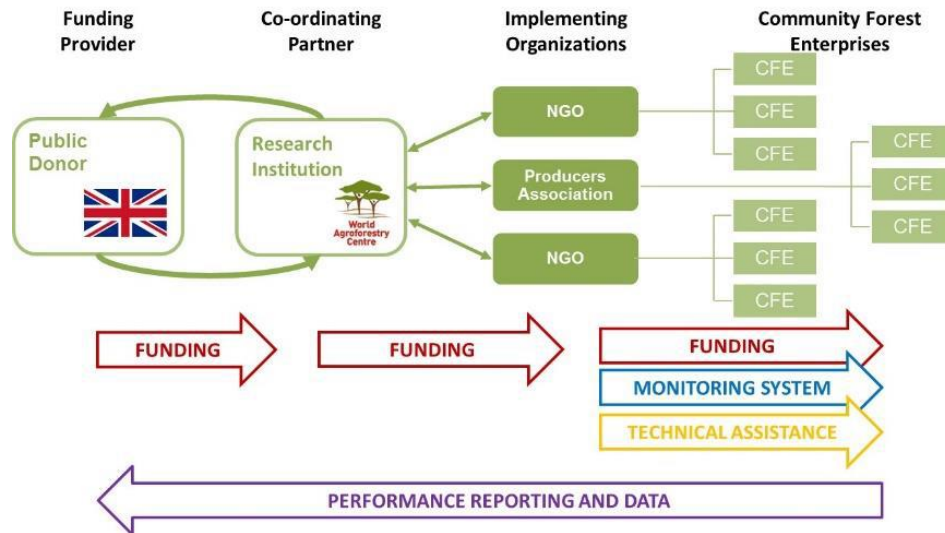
Funding Provider

Co-ordinating Partner

Implementing Organizations

Community Forest Enterprises

Public Donor

Research Institution

World Agroforestry Centre

NGO

Producers Association

NGO

CFE

CFE

CFE

CFE

CFE

CFE

CFE

CFE

CFE

FUNDING

FUNDING

FUNDING

MONITORING SYSTEM

TECHNICAL ASSISTANCE

PERFORMANCE REPORTING AND DATA